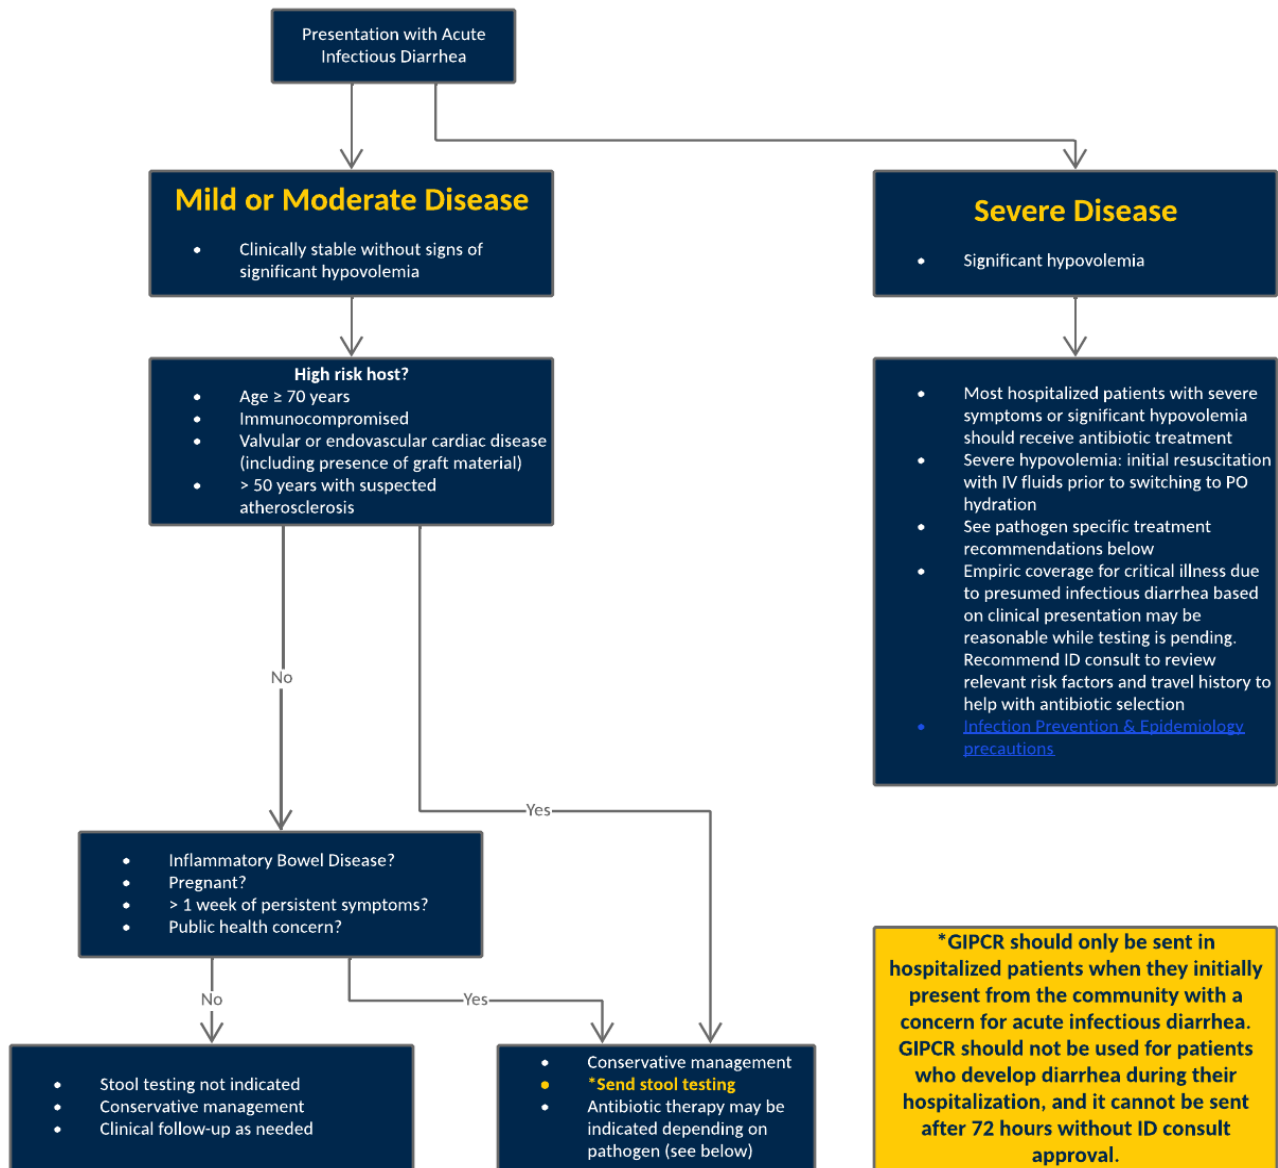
Presentation with Acute Infectious Diarrhea

Mild or Moderate Disease

- Clinically stable without signs of significant hypovolemia

Severe Disease

- Significant hypovolemia

High risk host?
- Age ≥ 70 years
- Immunocompromised
- Valvular or endovascular cardiac disease (including presence of graft material)
- > 50 years with suspected atherosclerosis

- Most hospitalized patients with severe symptoms or significant hypovolemia should receive antibiotic treatment
- Severe hypovolemia: initial resuscitation with IV fluids prior to switching to PO hydration
- See pathogen specific treatment recommendations below
- Empiric coverage for critical illness due to presumed infectious diarrhea based on clinical presentation may be reasonable while testing is pending. Recommend ID consult to review relevant risk factors and travel history to help with antibiotic selection
- Infection Prevention & Epidemiology precautions

No

Yes

- Inflammatory Bowel Disease?
- Pregnant?
- > 1 week of persistent symptoms?
- Public health concern?

No

Yes

- Stool testing not indicated
- Conservative management
- Clinical follow-up as needed

- Conservative management
- *Send stool testing
- Antibiotic therapy may be indicated depending on pathogen (see below)

*GIPCR should only be sent in hospitalized patients when they initially present from the community with a concern for acute infectious diarrhea. GIPCR should not be used for patients who develop diarrhea during their hospitalization, and it cannot be sent after 72 hours without ID consult approval.